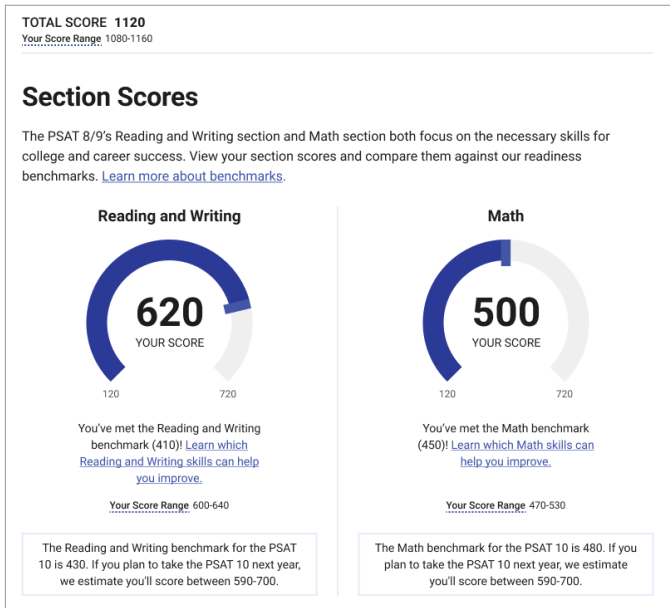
TOTAL SCORE 1120
Your Score Range 1080-1160

Section Scores

The PSAT 8/9's Reading and Writing section and Math section both focus on the necessary skills for college and career success. View your section scores and compare them against our readiness benchmarks. Learn more about benchmarks.

Reading and Writing

620
YOUR SCORE

120 720

You've met the Reading and Writing benchmark (410)! Learn which Reading and Writing skills can help you improve.

Your Score Range 600-640

The Reading and Writing benchmark for the PSAT 10 is 430. If you plan to take the PSAT 10 next year, we estimate you'll score between 590-700.

Math

500
YOUR SCORE

120 720

You've met the Math benchmark (450)! Learn which Math skills can help you improve.

Your Score Range 470-530

The Math benchmark for the PSAT 10 is 480. If you plan to take the PSAT 10 next year, we estimate you'll score between 590-700.